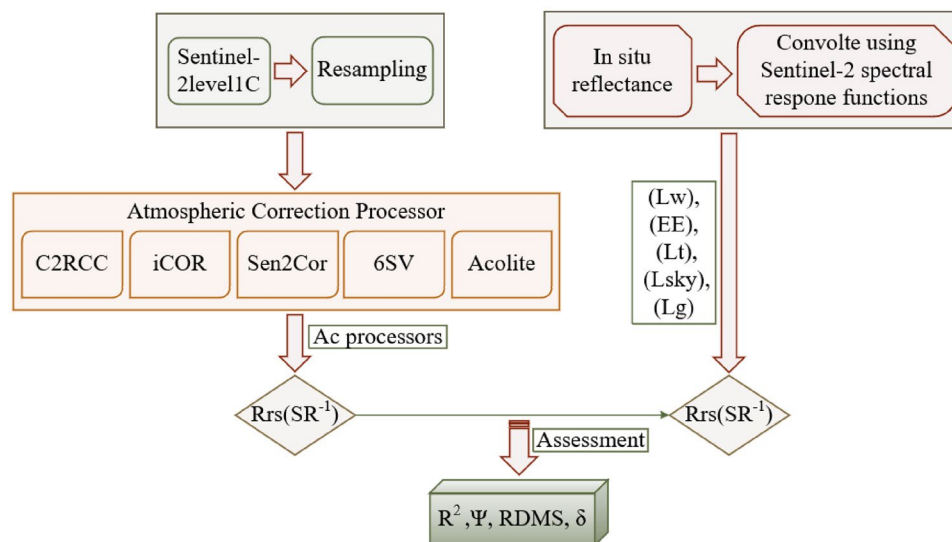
Sentinel-2level1C

Resampling

In situ reflectance

Convolte using Sentinel-2 spectral respone functions

Atmospheric Correction Processor

C2RCC

iCOR

Sen2Cor

6SV

Acolite

(Lw), (EE), (Lt), (Lsky), (Lg)

Ac processors

Rrs(SR$^{-1}$)

Rrs(SR$^{-1}$)

Assessment

R$^2$ ,Ψ, RDMS, δ